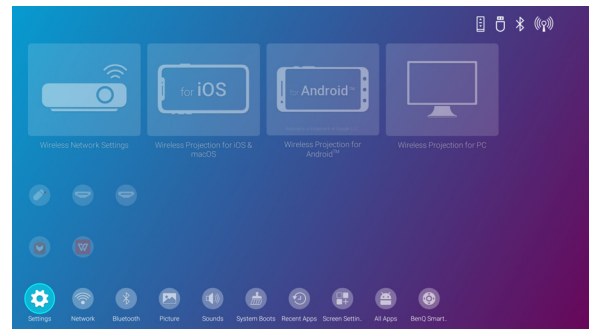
for iOS

for Android™

Wireless Network Settings

Wireless Projection for iOS & macOS

Wireless Projection for Android™

Wireless Projection for PC

Settings Network Bluetooth Picture Sounds System Boots Recent Apps Screen Settin.. All Apps BenQ Smart..